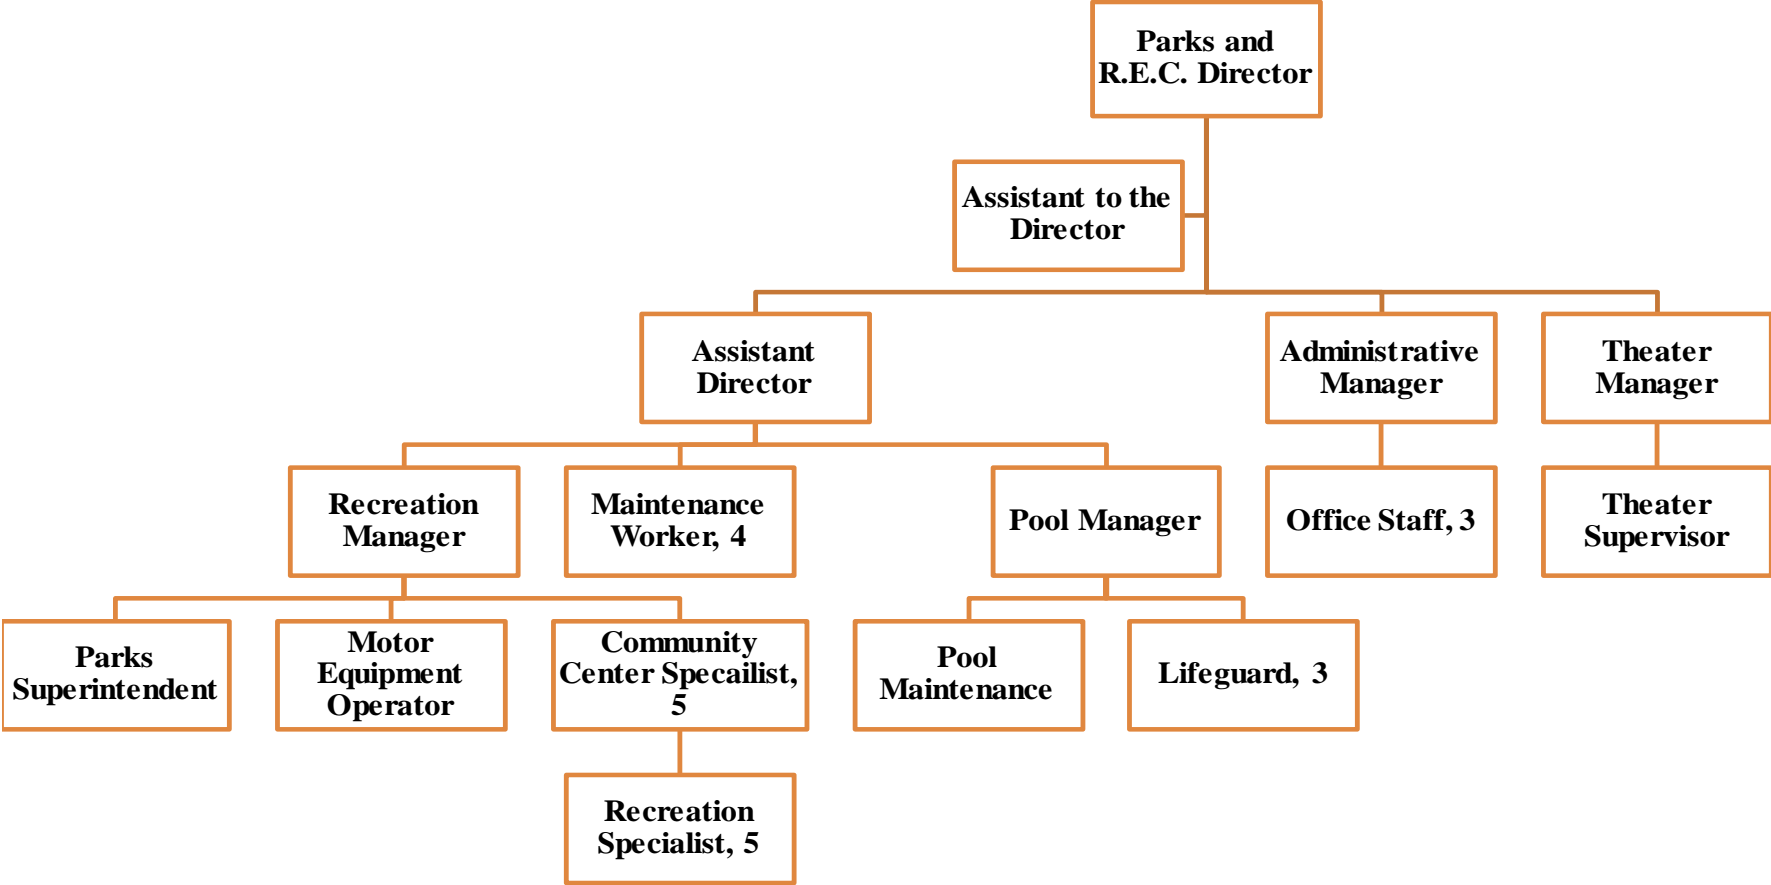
Parks and R.E.C. Director

Assistant to the Director

Assistant Director

Administrative Manager

Theater Manager

Recreation Manager

Maintenance Worker, 4

Pool Manager

Office Staff, 3

Theater Supervisor

Parks Superintendent

Motor Equipment Operator

Community Center Specailist, 5

Pool Maintenance

Lifeguard, 3

Recreation Specialist, 5